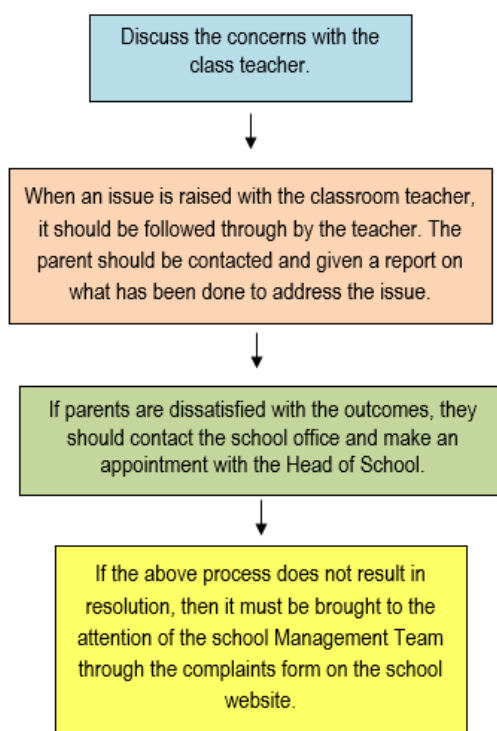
Discuss the concerns with the class teacher.

When an issue is raised with the classroom teacher, it should be followed through by the teacher. The parent should be contacted and given a report on what has been done to address the issue.

If parents are dissatisfied with the outcomes, they should contact the school office and make an appointment with the Head of School.

If the above process does not result in resolution, then it must be brought to the attention of the school Management Team through the complaints form on the school website.